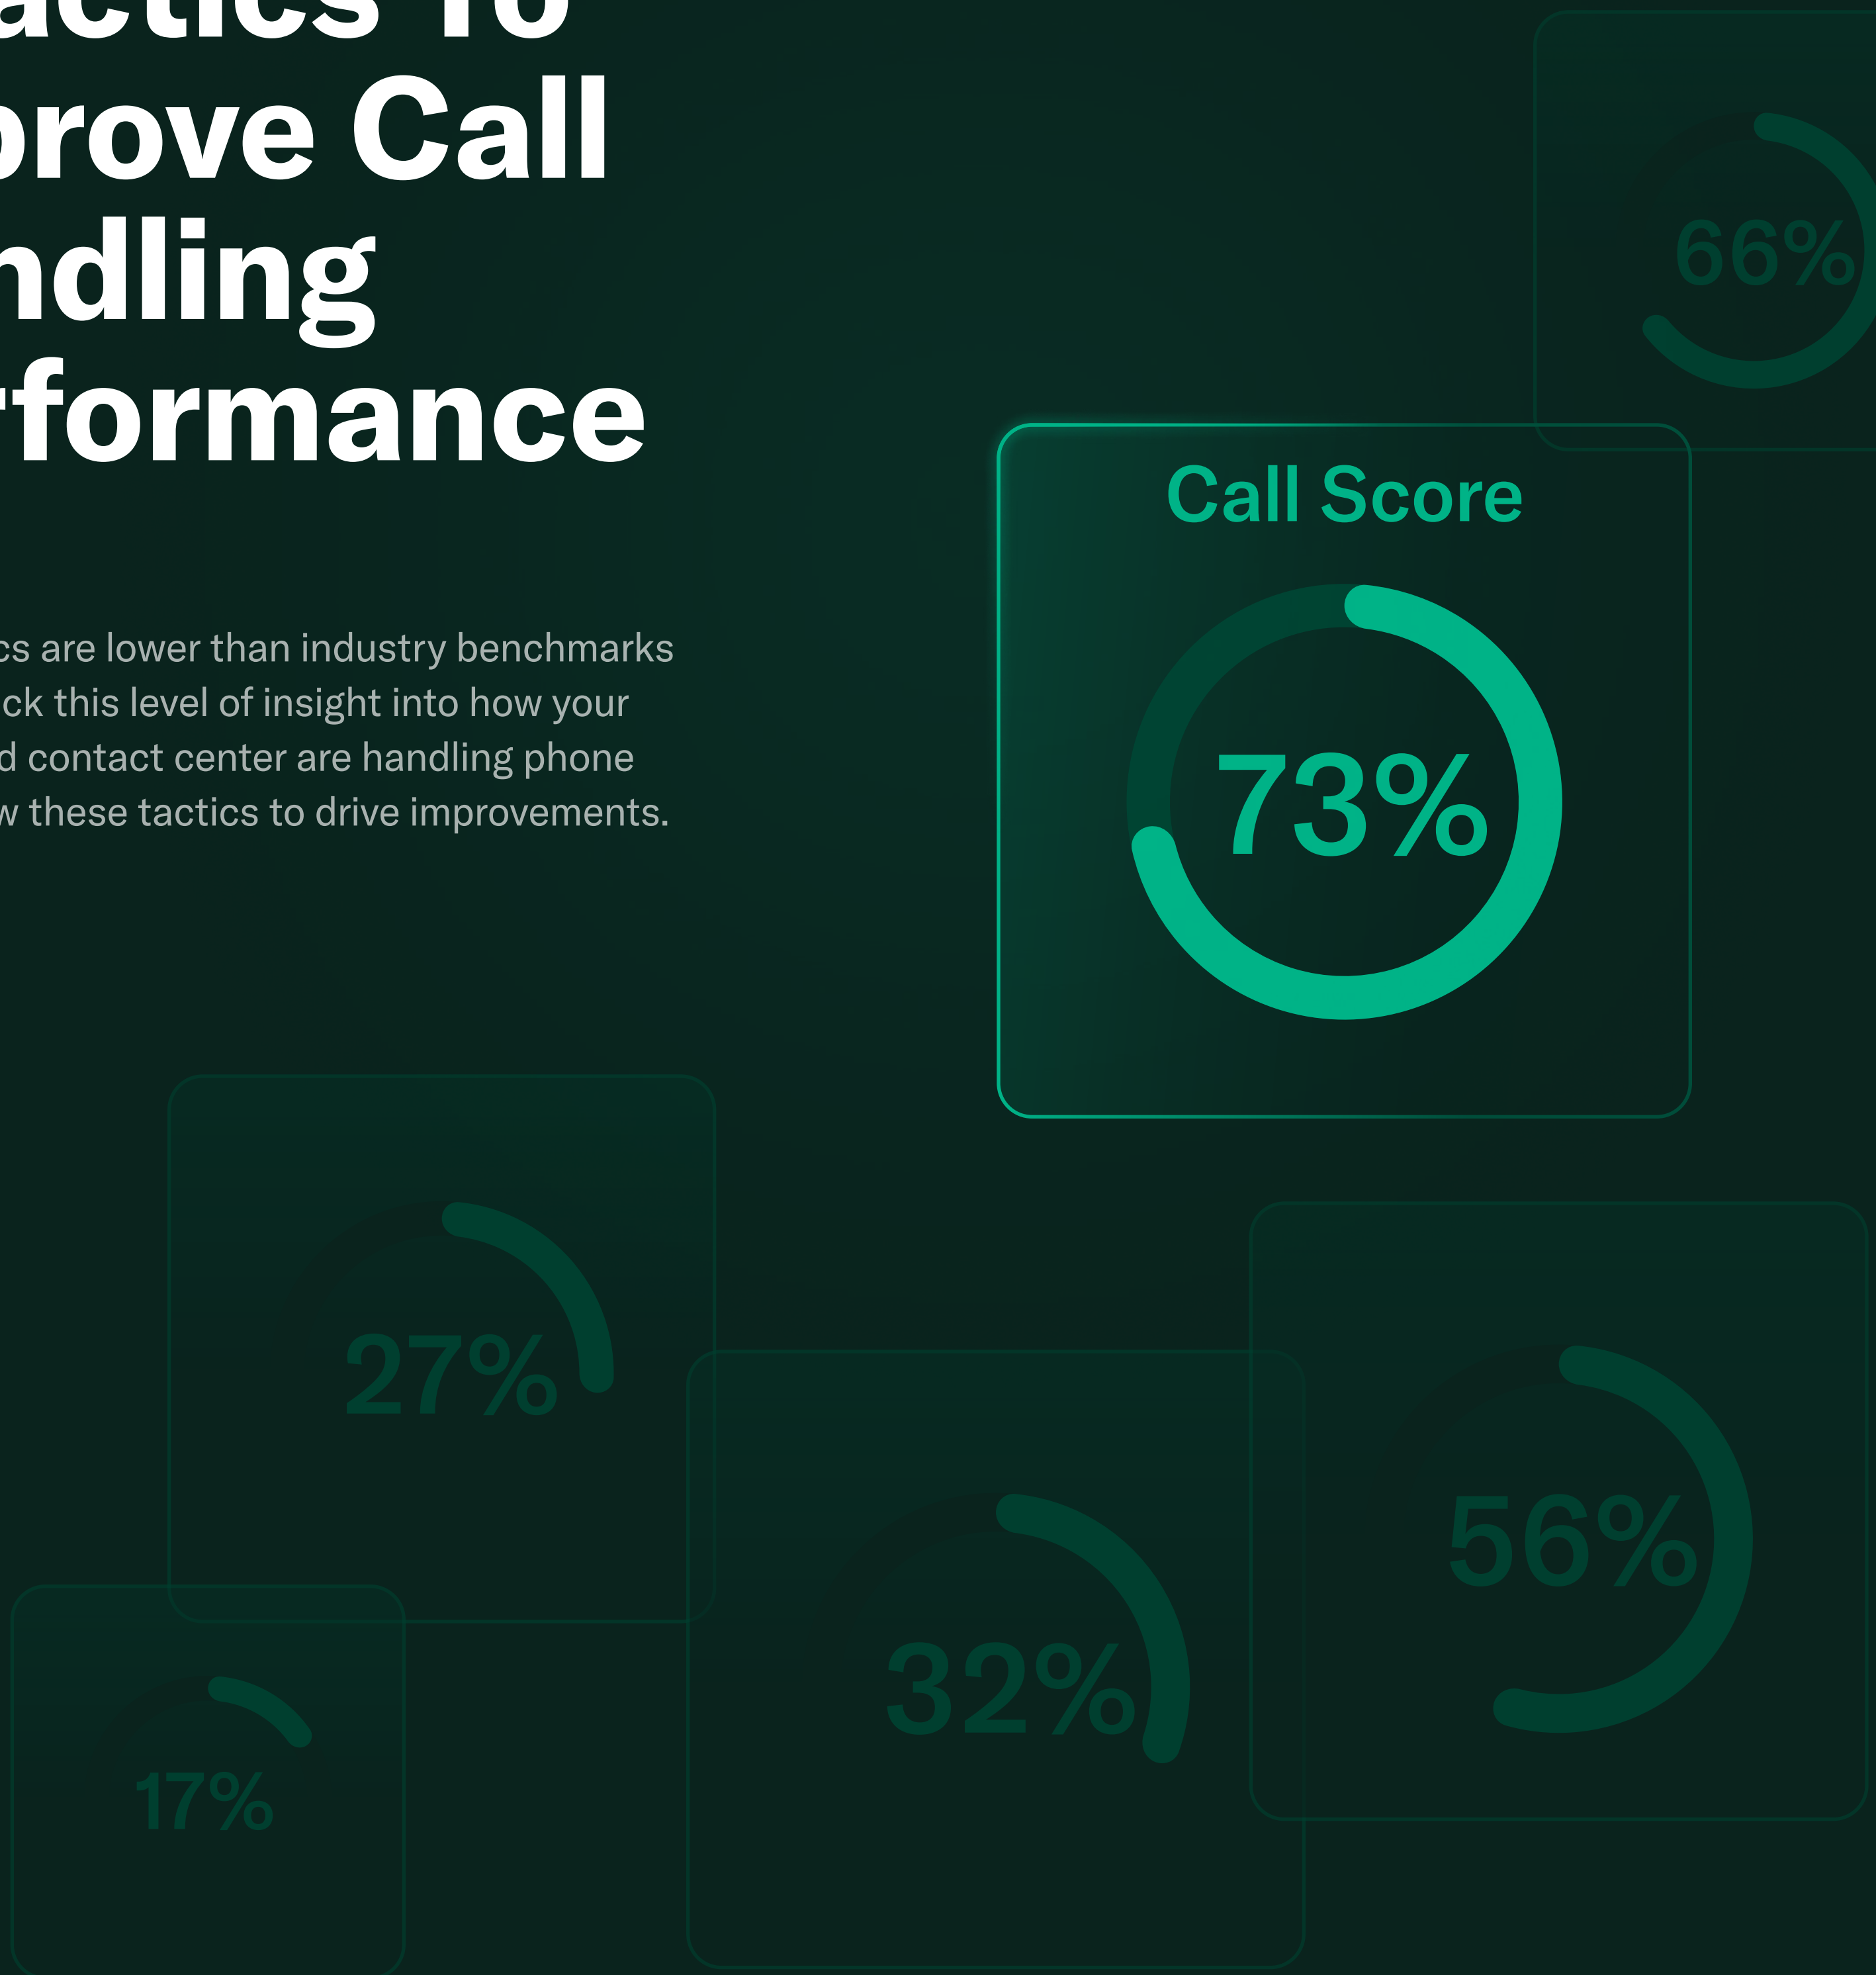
actics To
prove Call
ndling
rformance

cs are lower than industry benchmarks ck this level of insight into how your d contact center are handling phone w these tactics to drive improvements.

66%

Call Score

73%

27%

56%

32%

17%